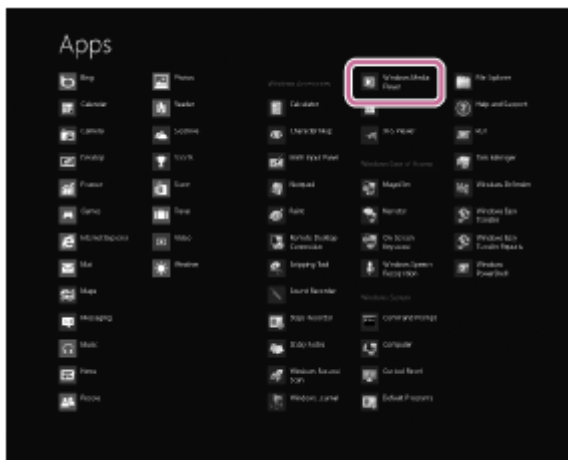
Apps

Bing
Calendar
Camera
Desktop
Finance
Games
Internet Explorer
Mail
Maps
Messaging
Music
News
People

Photos
Reader
SkyDrive
Sports
Store
Travel
Video
Weather

Windows Accessories
Calculator
Character Map
Math Input Panel
Notepad
Paint
Remote Desktop Connection
Snipping Tool
Sound Recorder
Steps Recorder
Sticky Notes
Windows Fax and Scan
Windows Journal

Windows Media Player
XPS Viewer
Windows Ease of Access
Magnifier
Narrator
On-Screen Keyboard
Windows Speech Recognition
Windows System
Command Prompt
Computer
Control Panel
Default Programs

File Explorer
Help and Support
Run
Task Manager
Windows Defender
Windows Easy Transfer
Windows Easy Transfer Reports
Windows PowerShell